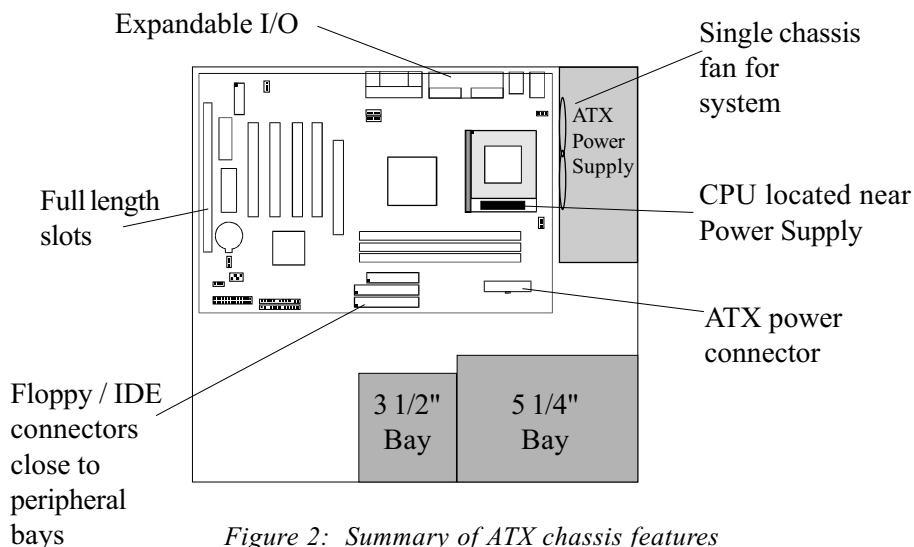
Expandable I/O

Single chassis fan for system

ATX Power Supply

Full length slots

CPU located near Power Supply

ATX power connector

Floppy / IDE connectors close to peripheral bays

3 1/2" Bay

5 1/4" Bay

Figure 2: Summary of ATX chassis features